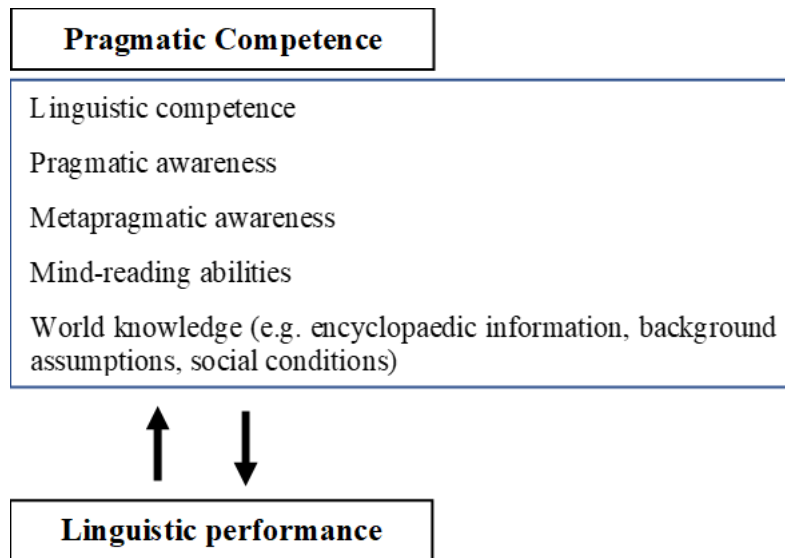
Pragmatic Competence

Linguistic competence

Pragmatic awareness

Metapragmatic awareness

Mind-reading abilities

World knowledge (e.g. encyclopaedic information, background assumptions, social conditions)

Linguistic performance